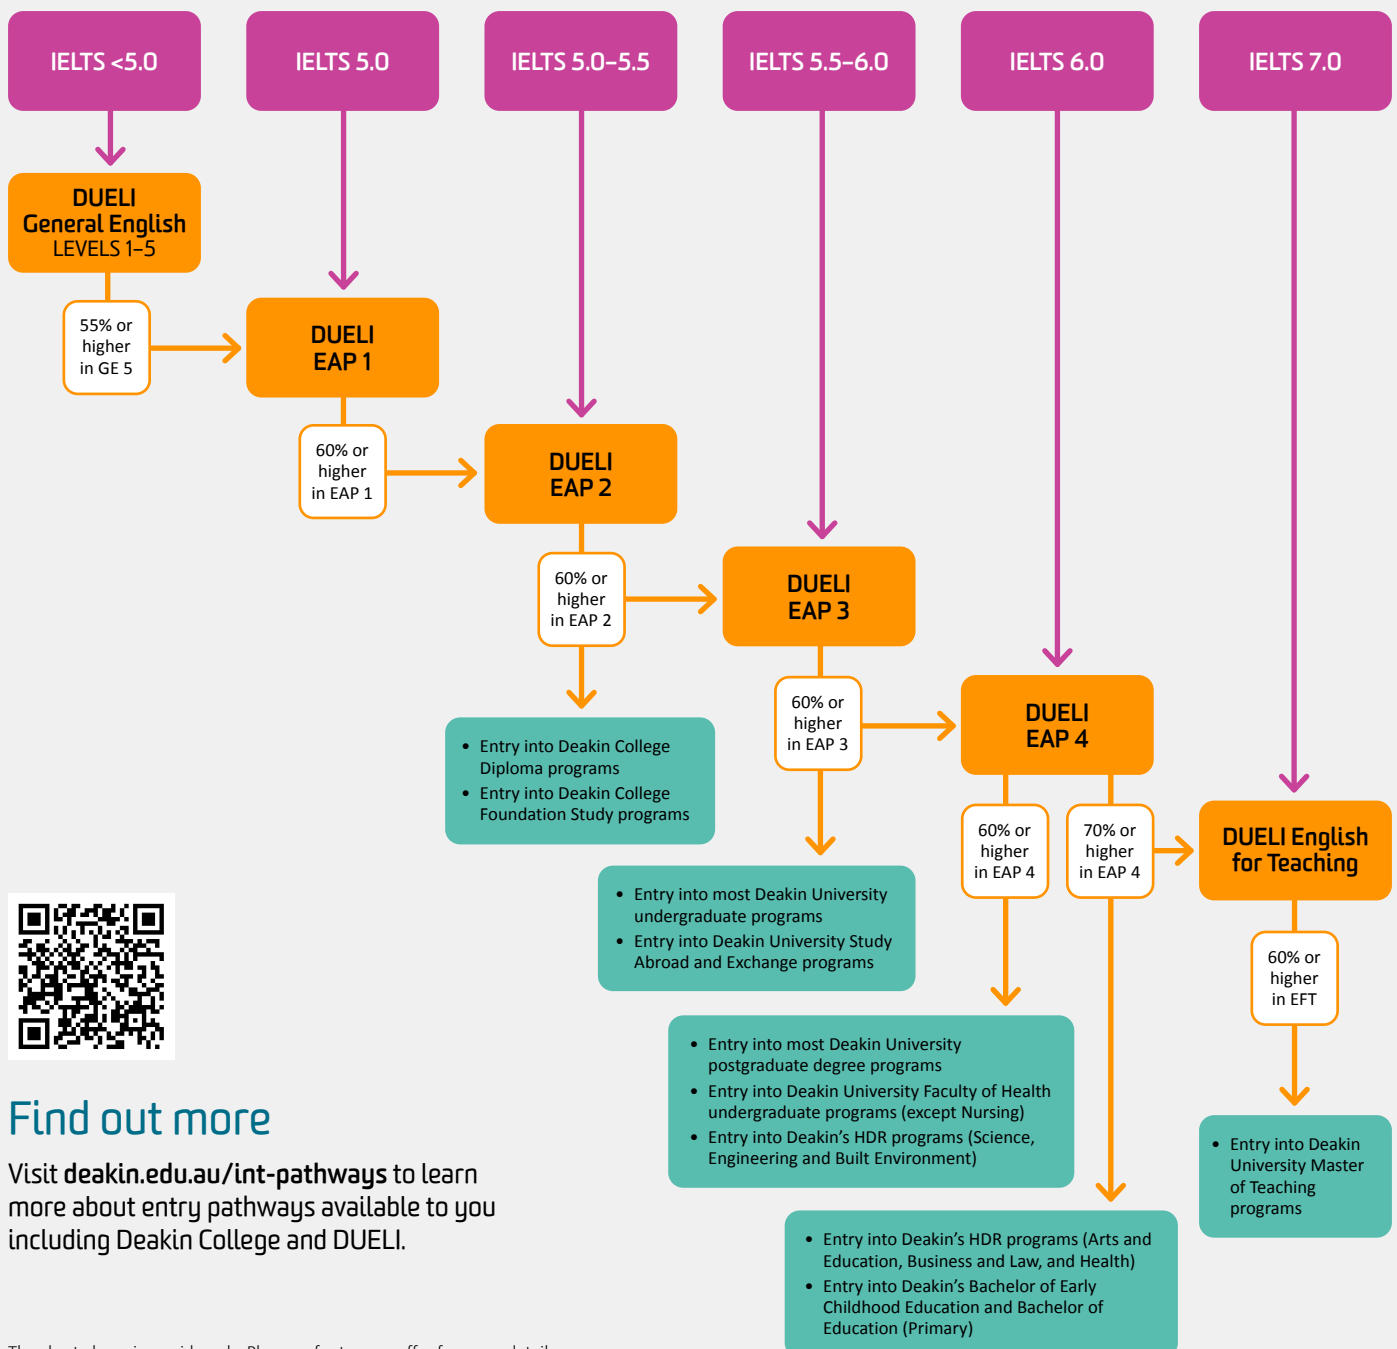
IELTS <5.0

IELTS 5.0

IELTS 5.0–5.5

IELTS 5.5–6.0

IELTS 6.0

IELTS 7.0

DUELI General English LEVELS 1–5

55% or higher in GE 5

DUELI EAP 1

60% or higher in EAP 1

DUELI EAP 2

60% or higher in EAP 2

DUELI EAP 3

60% or higher in EAP 3

DUELI EAP 4

60% or higher in EAP 4

70% or higher in EAP 4

DUELI English for Teaching

60% or higher in EFT

- Entry into Deakin College Diploma programs
- Entry into Deakin College Foundation Study programs

- Entry into most Deakin University undergraduate programs
- Entry into Deakin University Study Abroad and Exchange programs

- Entry into most Deakin University postgraduate degree programs
- Entry into Deakin University Faculty of Health undergraduate programs (except Nursing)
- Entry into Deakin's HDR programs (Science, Engineering and Built Environment)

- Entry into Deakin's HDR programs (Arts and Education, Business and Law, and Health)
- Entry into Deakin's Bachelor of Early Childhood Education and Bachelor of Education (Primary)

- Entry into Deakin University Master of Teaching programs

Find out more

Visit **deakin.edu.au/int-pathways** to learn more about entry pathways available to you including Deakin College and DUELI.

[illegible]